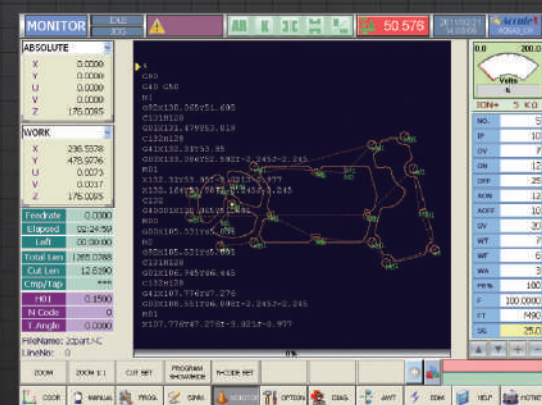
MONITOR
IDLE
JOG
50.576
Accutex
0.0 28.0
Volts
ION+ 5 KΩ
ABSOLUTE
X 0.0000
Y 0.0000
U 0.0000
V 0.0000
Z 176.0095
WORK
X 236.5378
Y 478.9736
U 0.0073
V 0.0037
Z 176.0095
Feedrate 0.0000
Elapsed 02:24:59
Left 00:00:00
Total Len 1365.0288
Cut Len 12.6890
Cmp/Tap ***
H01 0.1500
N Code 0
T.Angle 0.000
FileName: 2dpart.NC
LineNo: 0
%
G90
G45 G50
M1
G92X130.965Y51.685
C131H120
G01X131.479Y53.818
C132H128
G41X132.31Y55.85
G03X133.386Y52.583I-2.245J-2.245
M01
X132.31Y55.85I-1.082J-3.277
X130.14Y54.267I-2.245J-2.245
C132
G40G01X130.965Y51.685
M00
G92X105.531Y55.801
M2
G92X105.531Y55.801
C131H120
G01X106.745Y56.445
C132H128
G41X107.776Y57.276
G03X108.551Y56.001I-2.245J-2.245
M01
X107.776Y57.276I-3.021J-0.977
0%
NO. 5
IP 10
OV 7
ON 12
OFF 26
AON 12
AOFF 10
SV 30
WT 7
WF 6
WA 3
FR% 100
F 100.0000
FT F490
SG 25.0
ZOOM
ZOOM 1:1
CUT SET
PROGRAM SHOWMODE
M-CODE SET
COOR
MANUAL
PROG.
MONITOR
OPTION
DIAG.
SIM.
AWT
EDM
HELP